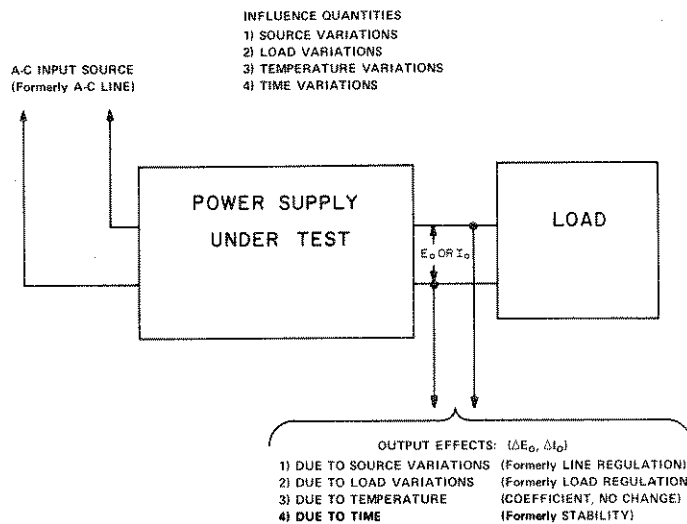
INFLUENCE QUANTITIES
1) SOURCE VARIATIONS
2) LOAD VARIATIONS
3) TEMPERATURE VARIATIONS
4) TIME VARIATIONS

A-C INPUT SOURCE
(Formerly A-C LINE)

POWER SUPPLY
UNDER TEST

LOAD

$E_o$ OR $I_o$

OUTPUT EFFECTS: ($\Delta E_o$, $\Delta I_o$)
1) DUE TO SOURCE VARIATIONS (Formerly LINE REGULATION)
2) DUE TO LOAD VARIATIONS (Formerly LOAD REGULATION)
3) DUE TO TEMPERATURE (COEFFICIENT, NO CHANGE)
4) DUE TO TIME (Formerly STABILITY)